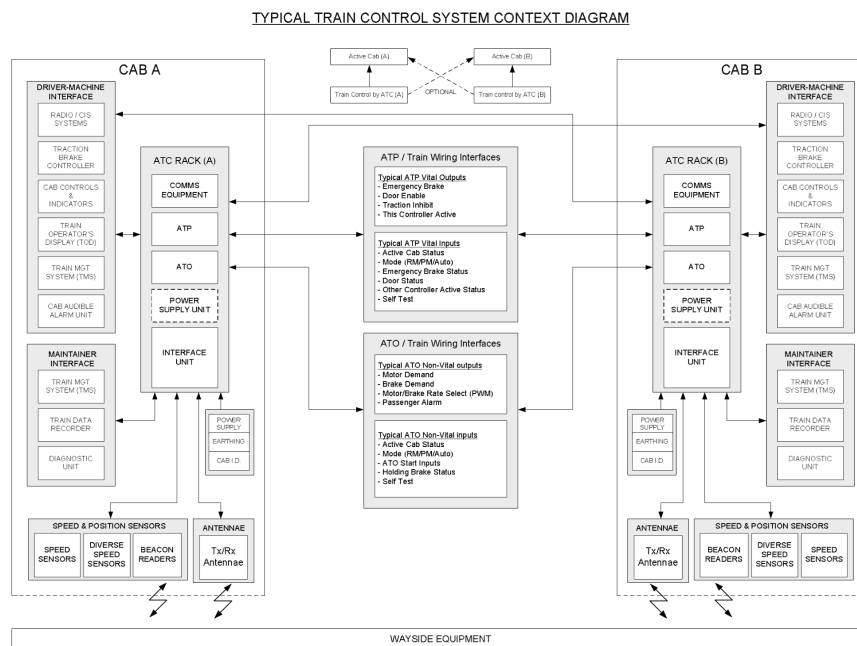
TYPICAL TRAIN CONTROL SYSTEM CONTEXT DIAGRAM

Active Cab (A)
Active Cab (B)
Train Control by ATC (A)
OPTIONAL
Train control by ATC (B)

CAB A

DRIVER-MACHINE INTERFACE
RADIO / CIS SYSTEMS
TRACTION BRAKE CONTROLLER
CAB CONTROLS & INDICATORS
TRAIN OPERATOR'S DISPLAY (TOD)
TRAIN MGT SYSTEM (TMS)
CAB AUDIBLE ALARM UNIT

MAINTAINER INTERFACE
TRAIN MGT SYSTEM (TMS)
TRAIN DATA RECORDER
DIAGNOSTIC UNIT

ATC RACK (A)
COMMS EQUIPMENT
ATP
ATO
POWER SUPPLY UNIT
INTERFACE UNIT

POWER SUPPLY
EARTHING
CAB I.D.

SPEED & POSITION SENSORS
SPEED SENSORS
DIVERSE SPEED SENSORS
BEACON READERS

ANTENNAE
Tx/Rx Antennae

ATP / Train Wiring Interfaces
Typical ATP Vital Outputs
- Emergency Brake
- Door Enable
- Traction Inhibit
- This Controller Active

Typical ATP Vital Inputs
- Active Cab Status
- Mode (RM/PM/Auto)
- Emergency Brake Status
- Door Status
- Other Controller Active Status
- Self Test

ATO / Train Wiring Interfaces
Typical ATO Non-Vital outputs
- Motor Demand
- Brake Demand
- Motor/Brake Rate Select (PWM)
- Passenger Alarm

Typical ATO Non-Vital inputs
- Active Cab Status
- Mode (RM/PM/Auto)
- ATO Start Inputs
- Holding Brake Status
- Self Test

CAB B

DRIVER-MACHINE INTERFACE
RADIO / CIS SYSTEMS
TRACTION BRAKE CONTROLLER
CAB CONTROLS & INDICATORS
TRAIN OPERATOR'S DISPLAY (TOD)
TRAIN MGT SYSTEM (TMS)
CAB AUDIBLE ALARM UNIT

MAINTAINER INTERFACE
TRAIN MGT SYSTEM (TMS)
TRAIN DATA RECORDER
DIAGNOSTIC UNIT

ATC RACK (B)
COMMS EQUIPMENT
ATP
ATO
POWER SUPPLY UNIT
INTERFACE UNIT

POWER SUPPLY
EARTHING
CAB I.D.

ANTENNAE
Tx/Rx Antennae

SPEED & POSITION SENSORS
BEACON READERS
DIVERSE SPEED SENSORS
SPEED SENSORS

WAYSIDE EQUIPMENT